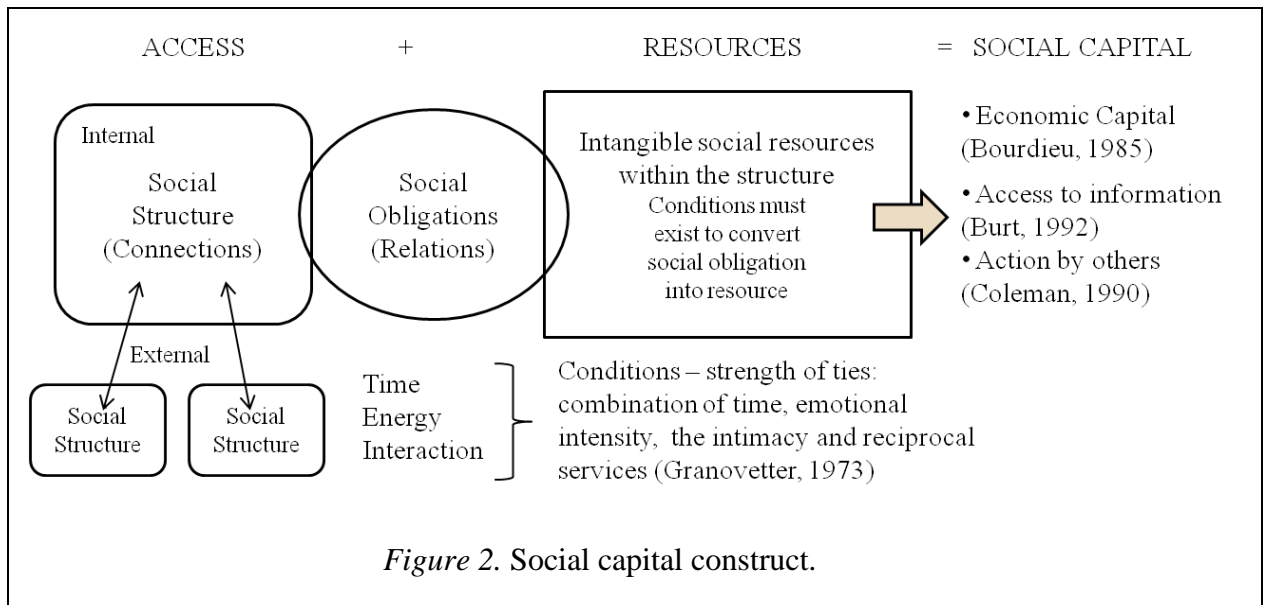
ACCESS + RESOURCES = SOCIAL CAPITAL

Internal

Social Structure (Connections)

Social Obligations (Relations)

Intangible social resources within the structure
Conditions must exist to convert social obligation into resource

• Economic Capital (Bourdieu, 1985)
• Access to information (Burt, 1992)
• Action by others (Coleman, 1990)

External

Social Structure

Social Structure

Time
Energy
Interaction

Conditions – strength of ties: combination of time, emotional intensity, the intimacy and reciprocal services (Granovetter, 1973)

*Figure 2.* Social capital construct.